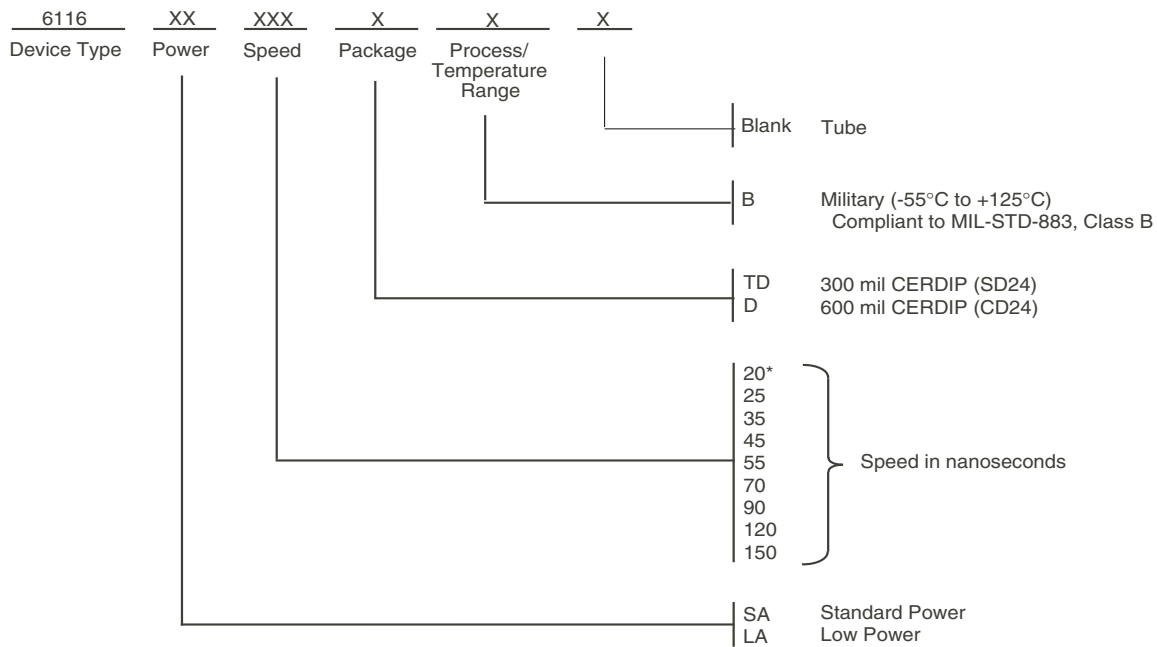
6116 XX XXX X X X

Device Type Power Speed Package Process/ Temperature Range

Blank Tube

B Military (-55°C to +125°C) Compliant to MIL-STD-883, Class B

TD 300 mil CERDIP (SD24)
D 600 mil CERDIP (CD24)

20*
25
35
45
55
70
90
120
150

Speed in nanoseconds

SA Standard Power
LA Low Power